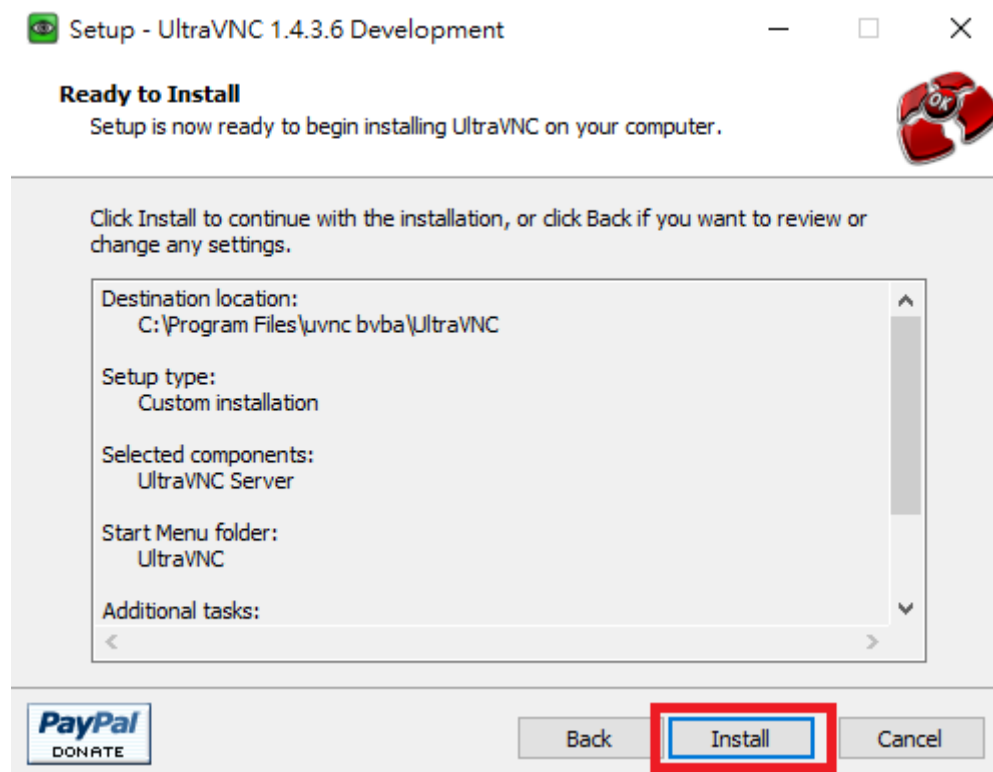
Setup - UltraVNC 1.4.3.6 Development

Ready to Install
Setup is now ready to begin installing UltraVNC on your computer.

OK

Click Install to continue with the installation, or click Back if you want to review or change any settings.

Destination location:
C:\Program Files\uvnc bvba\UltraVNC

Setup type:
Custom installation

Selected components:
UltraVNC Server

Start Menu folder:
UltraVNC

Additional tasks:

PayPal DONATE

Back Install Cancel